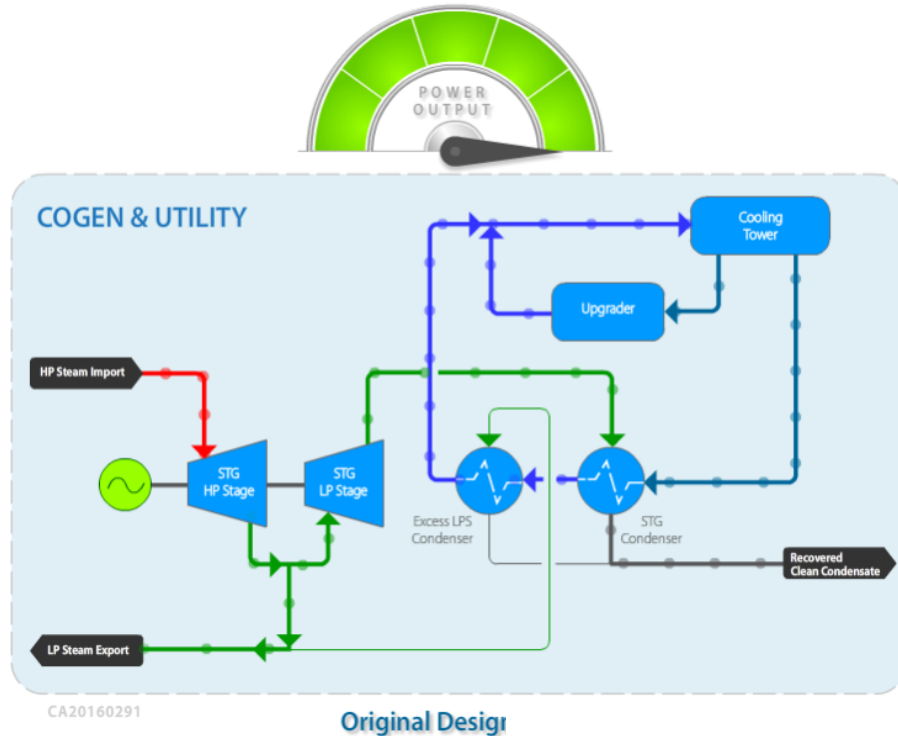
POWER
OUTPUT

COGEN & UTILITY

Cooling Tower

Upgrader

HP Steam Import

STG HP Stage

STG LP Stage

Excess LPS Condenser

STG Condenser

Recovered Clean Condensate

LP Steam Export

CA20160291

Original Desig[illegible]